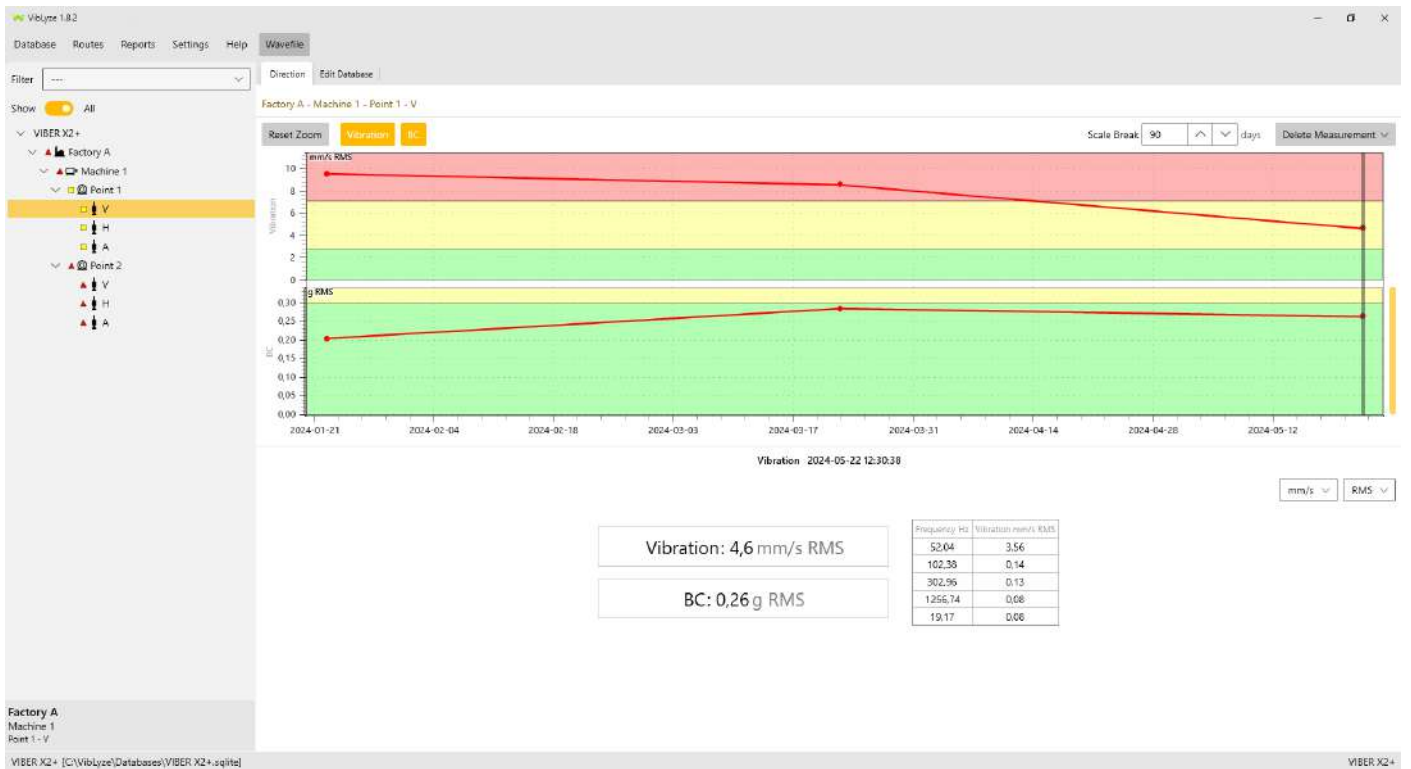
VibLyze 1.8.2

Database Routes Reports Settings Help Wavefile

Filter ---

Show All

VIBER X2+
Factory A
Machine 1
Point 1
V
H
A
Point 2
V
H
A

Direction Edit Database

Factory A - Machine 1 - Point 1 - V

Reset Zoom Vibration BC

Scale Break 90 days Delete Measurement

mm/s RMS
10
8
6
4
2
0
Vibration

g RMS
0,30
0,25
0,20
0,15
0,10
0,05
0,00
BC

2024-01-21 2024-02-04 2024-02-18 2024-03-03 2024-03-17 2024-03-31 2024-04-14 2024-04-28 2024-05-12

Vibration 2024-05-22 12:30:38

mm/s RMS

Vibration: 4,6 mm/s RMS

BC: 0,26 g RMS

| Frequency Hz | Vibration mm/s RMS |
|---|---|
| 52,04 | 3,56 |
| 102,38 | 0,14 |
| 302,96 | 0,13 |
| 1256,74 | 0,08 |
| 19,17 | 0,08 |

Factory A
Machine 1
Point 1 - V

VIBER X2+ [C:\VibLyze\Databases\VIBER X2+.sqlite]

VIBER X2+